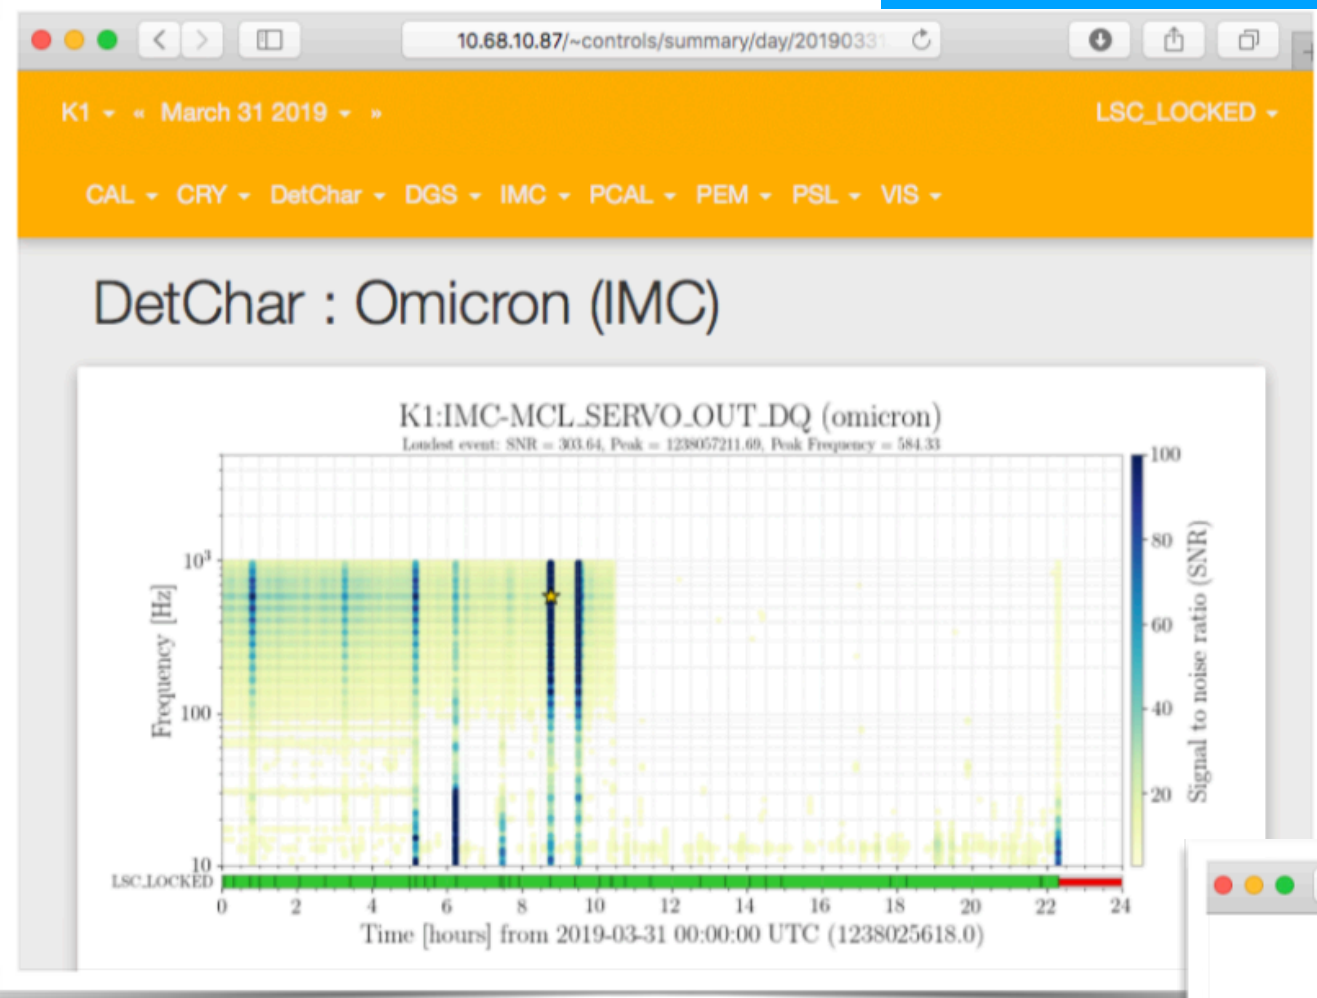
10.68.10.87/~controls/summary/day/2019033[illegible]

K1 « March 31 2019 » LSC_LOCKED

CAL CRY DetChar DGS IMC PCAL PEM PSL VIS

DetChar : Omicron (IMC)

K1:IMC-MCL_SERVO_OUT_DQ (omicron)

Loudest event: SNR = 303.64, Peak = 1238057211.69, Peak Frequency = 584.33

Frequency [Hz]

$10^3$

100

10

LSC_LOCKED

0 2 4 6 8 10 12 14 16 18 20 22 24

Time [hours] from 2019-03-31 00:00:00 UTC (1238025618.0)

100

80

60

40

20

Signal to noise ratio (SNR)